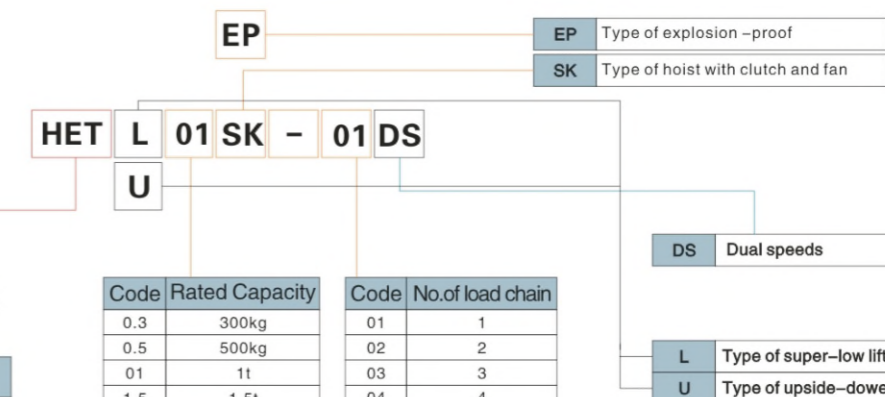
EP

| EP | Type of explosion –proof |
|---|---|
| SK | Type of hoist with clutch and fan |

HET L 01 SK – 01 DS

U

| DS | Dual speeds |
|---|---|

| Code | Rated Capacity |
|---|---|
| 0.3 | 300kg |
| 0.5 | 500kg |
| 01 | 1t |
| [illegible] | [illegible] |

| Code | No.of load chain |
|---|---|
| 01 | 1 |
| 02 | 2 |
| 03 | 3 |
| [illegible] | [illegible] |

| L | Type of super–low lif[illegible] |
|---|---|
| U | Type of upside–dowe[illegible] |